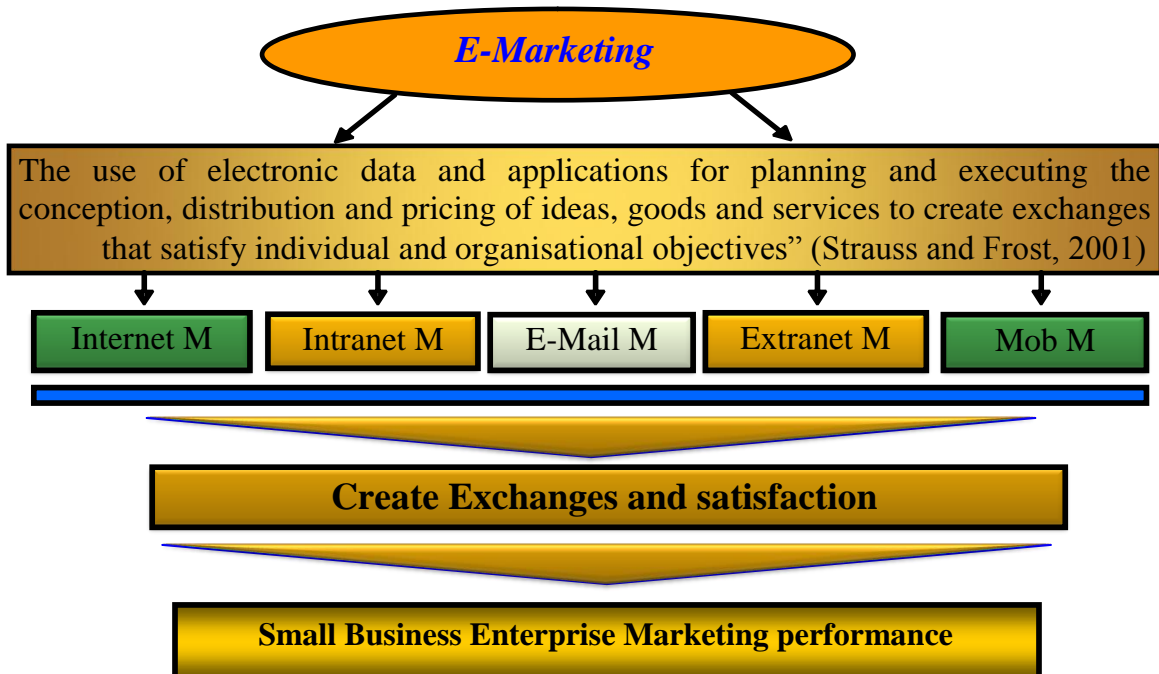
E-Marketing

The use of electronic data and applications for planning and executing the conception, distribution and pricing of ideas, goods and services to create exchanges that satisfy individual and organisational objectives" (Strauss and Frost, 2001)

Internet M

Intranet M

E-Mail M

Extranet M

Mob M

Create Exchanges and satisfaction

Small Business Enterprise Marketing performance